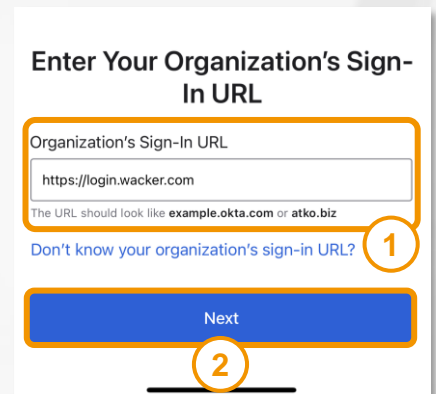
Enter Your Organization's Sign-In URL

Organization's Sign-In URL

https://login.wacker.com

The URL should look like **example.okta.com** or **atko.biz**

Don't know your organization's sign-in URL?

1

Next

2